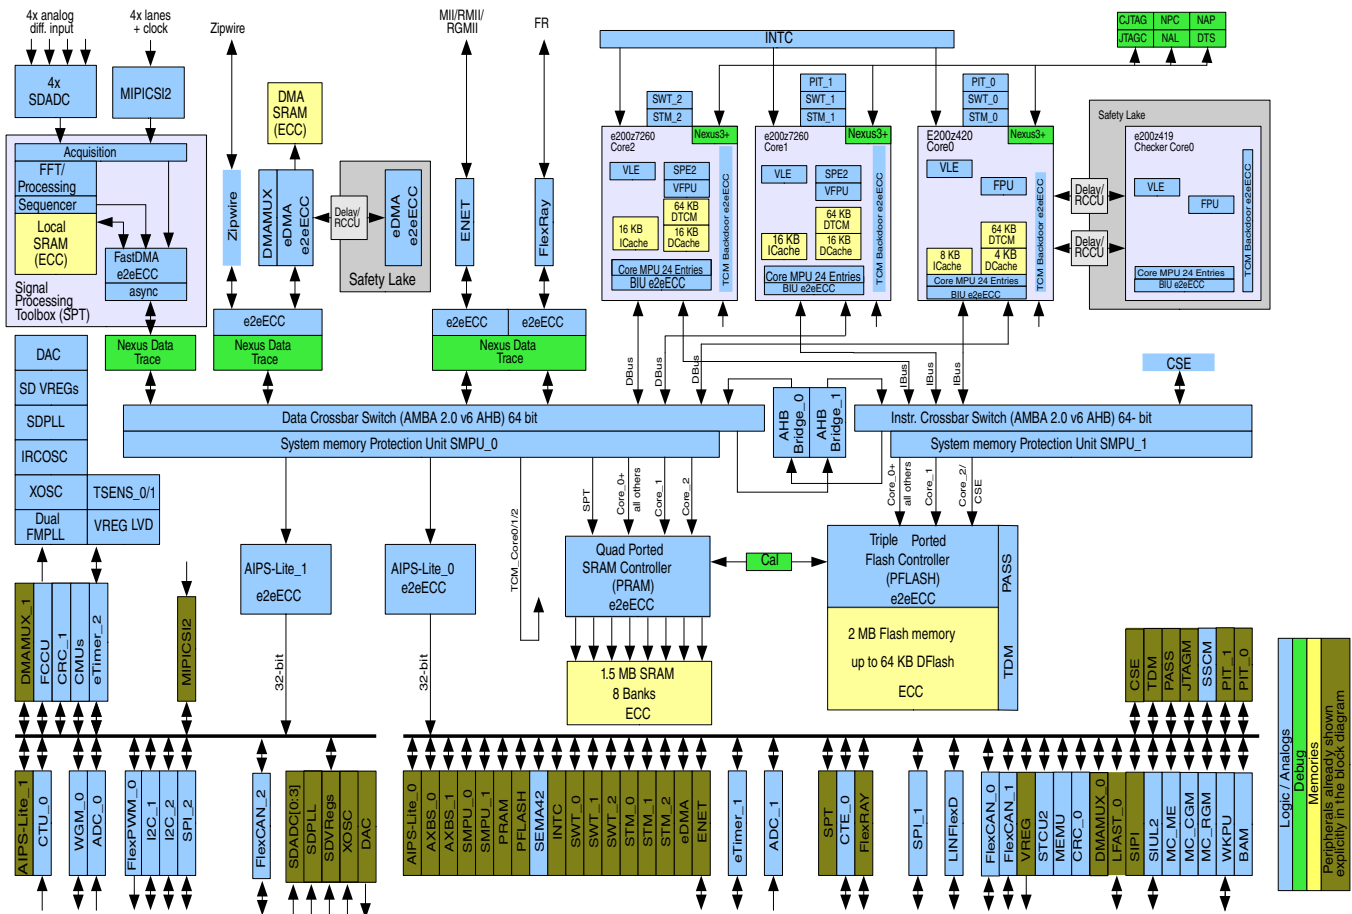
4x analog diff. input
4x lanes + clock
Zipwire
MII/RMII/ RGMII
FR
INTC
CJTAG
NPC
NAP
JTAGC
NAL
DTS
4x SDADC
MIPICSI2
DMA SRAM (ECC)
SWT_2
STM_2
PIT_1
SWT_1
STM_1
PIT_0
SWT_0
STM_0
Acquisition
FFT/ Processing
Sequencer
Local SRAM (ECC)
FastDMA e2eECC
async
Signal Processing Toolbox (SPT)
Zipwire
DMAMUX
eDMA e2eECC
Delay/ RCCU
eDMA e2eECC
Safety Lake
ENET
FlexRay
e200z7260 Core2
Nexus3+
VLE
SPE2
VFPU
64 KB DTCM
16 KB ICache
16 KB DCache
Core MPU 24 Entries
BIU e2eECC
TCM Backdoor e2eECC
e200z7260 Core1
Nexus3+
VLE
SPE2
VFPU
64 KB DTCM
16 KB ICache
16 KB DCache
Core MPU 24 Entries
BIU e2eECC
TCM Backdoor e2eECC
E200z420 Core0
Nexus3+
VLE
FPU
64 KB DTCM
8 KB ICache
4 KB DCache
Core MPU 24 Entries
BIU e2eECC
TCM Backdoor e2eECC
Delay/ RCCU
Delay/ RCCU
Safety Lake
e200z419 Checker Core0
VLE
FPU
Core MPU 24 Entries
BIU e2eECC
TCM Backdoor e2eECC
e2eECC
Nexus Data Trace
e2eECC
Nexus Data Trace
e2eECC
e2eECC
Nexus Data Trace
DBus
DBus
DBus
IBus
IBus
IBus
CSE
DAC
SD VREGs
SDPLL
IRCOSC
XOSC
TSENS_0/1
Dual FMPLL
VREG LVD
Data Crossbar Switch (AMBA 2.0 v6 AHB) 64 bit
System memory Protection Unit SMPU_0
AHB Bridge_0
AHB Bridge_1
Instr. Crossbar Switch (AMBA 2.0 v6 AHB) 64- bit
System memory Protection Unit SMPU_1
TCM_Core0/1/2
SPT
Core_0+ all others
Core_1
Core_2
Core_0+ all others
Core_1
Core_2/ CSE
AIPS-Lite_1 e2eECC
AIPS-Lite_0 e2eECC
Quad Ported SRAM Controller (PRAM) e2eECC
Cal
Triple Ported Flash Controller (PFLASH) e2eECC
PASS
2 MB Flash memory
up to 64 KB DFlash
ECC
TDM
1.5 MB SRAM 8 Banks ECC
32-bit
32-bit
DMAMUX_1
FCCU
CRC_1
CMUs
eTimer_2
MIPICSI2
CSE
TDM
PASS
JTAGM
SSCM
PIT_1
PIT_0
Logic / Analogs
Debug
Memories
Peripherals already shown explicitly in the block diagram
AIPS-Lite_1
CTU_0
WGM_0
ADC_0
FlexPWM_0
I2C_1
I2C_2
SPI_2
FlexCAN_2
SDADC[0:3]
SDPLL
SDVRegs
XOSC
DAC
AIPS-Lite_0
AXBS_0
AXBS_1
SMPU_0
SMPU_1
PRAM
PFLASH
SEMA42
INTC
SWT_0
SWT_1
SWT_2
STM_0
STM_1
STM_2
eDMA
ENET
eTimer_1
ADC_1
SPT
CTE_0
FlexRAY
SPI_1
LINFlexD
FlexCAN_0
FlexCAN_1
VREG
STCU2
MEMU
CRC_0
DMAMUX_0
LFAST_0
SIPI
SIUL2
MC_ME
MC_CGM
MC_RGM
WKPU
BAM